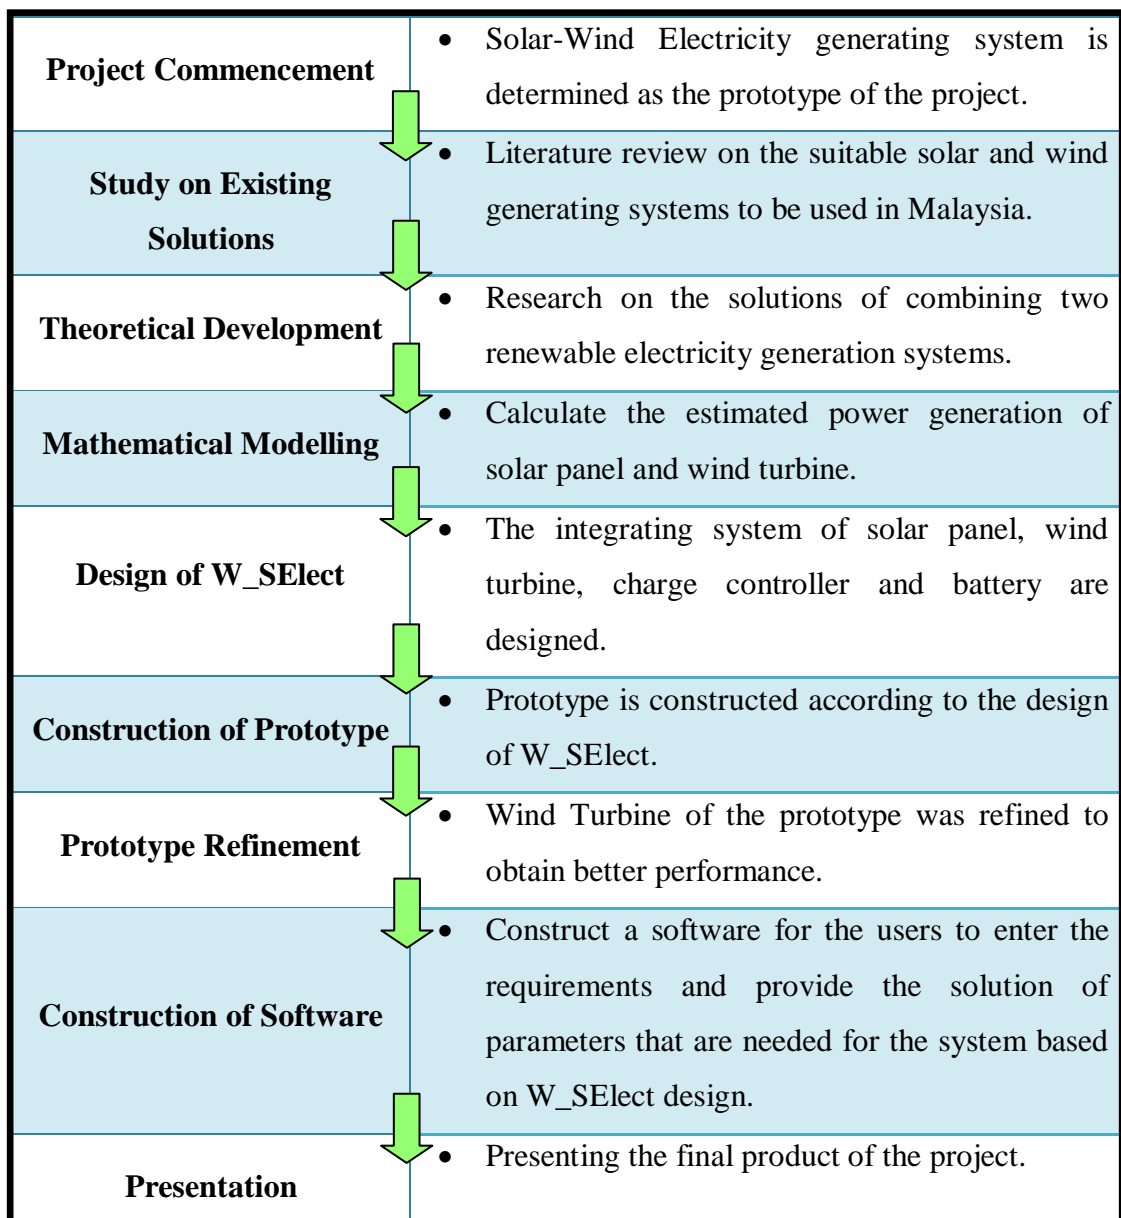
| | |
|---|---|
| **Project Commencement** | • Solar-Wind Electricity generating system is determined as the prototype of the project. |
| **Study on Existing Solutions** | • Literature review on the suitable solar and wind generating systems to be used in Malaysia. |
| **Theoretical Development** | • Research on the solutions of combining two renewable electricity generation systems. |
| **Mathematical Modelling** | • Calculate the estimated power generation of solar panel and wind turbine. |
| **Design of W_SElect** | • The integrating system of solar panel, wind turbine, charge controller and battery are designed. |
| **Construction of Prototype** | • Prototype is constructed according to the design of W_SElect. |
| **Prototype Refinement** | • Wind Turbine of the prototype was refined to obtain better performance. |
| **Construction of Software** | • Construct a software for the users to enter the requirements and provide the solution of parameters that are needed for the system based on W_SElect design. |
| **Presentation** | • Presenting the final product of the project. |